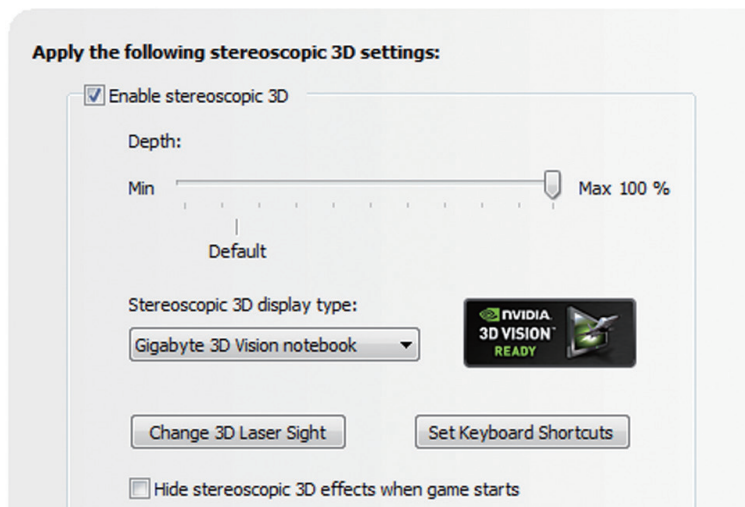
Apply the following stereoscopic 3D settings:

Enable stereoscopic 3D

Depth:

Min

Max 100 %

Default

Stereoscopic 3D display type:

Gigabyte 3D Vision notebook

NVIDIA 3D VISION READY

Change 3D Laser Sight

Set Keyboard Shortcuts

Hide stereoscopic 3D effects when game starts